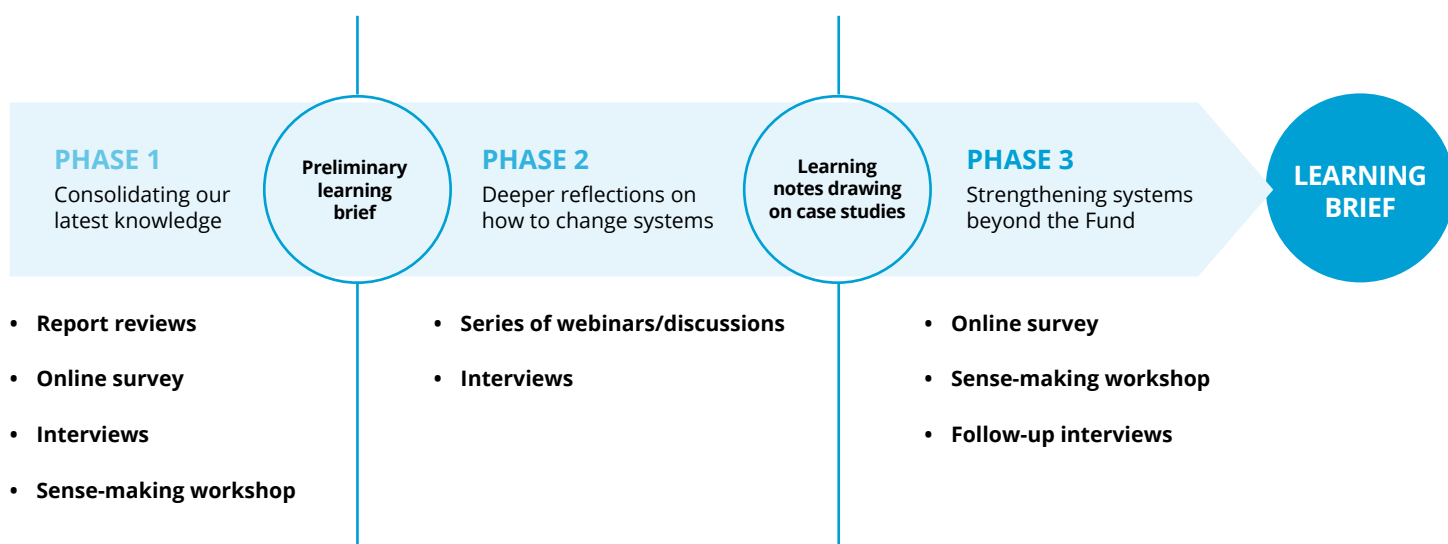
PHASE 1
Consolidating our latest knowledge

Preliminary learning brief

PHASE 2
Deeper reflections on how to change systems

Learning notes drawing on case studies

PHASE 3
Strengthening systems beyond the Fund

LEARNING BRIEF

• Report reviews
• Online survey
• Interviews
• Sense-making workshop

• Series of webinars/discussions
• Interviews

• Online survey
• Sense-making workshop
• Follow-up interviews